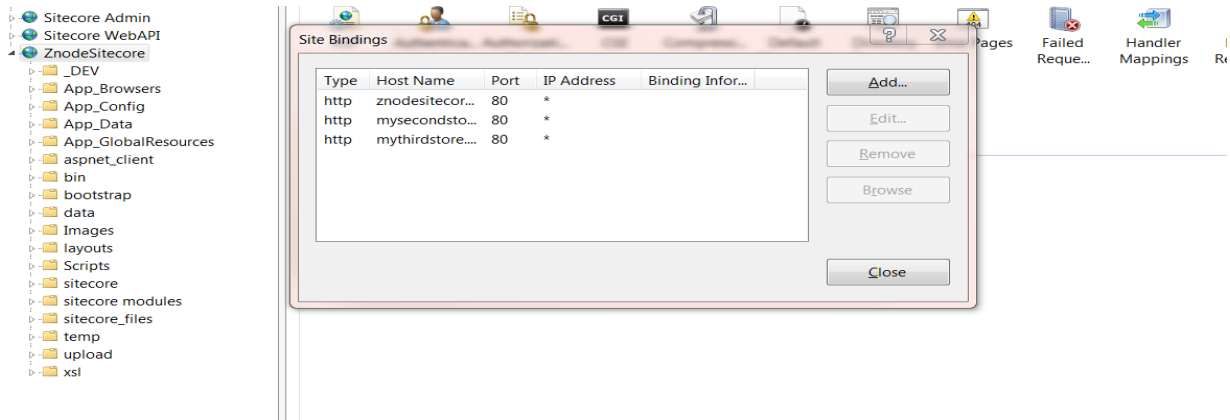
Sitecore Admin
Sitecore WebAPI
ZnodeSitecore
_DEV
App_Browsers
App_Config
App_Data
App_GlobalResources
aspnet_client
bin
bootstrap
data
Images
layouts
Scripts
sitecore
sitecore modules
sitecore_files
temp
upload
xsl

CGI
Pages
Failed Reque...
Handler Mappings

Site Bindings
?

| Type | Host Name | Port | IP Address | Binding Infor... |
|---|---|---|---|---|
| http | znodesitecor... | 80 | * | |
| http | mysecondsto... | 80 | * | |
| http | mythirdstore.... | 80 | * | |

Add...
Edit...
Remove
Browse
Close